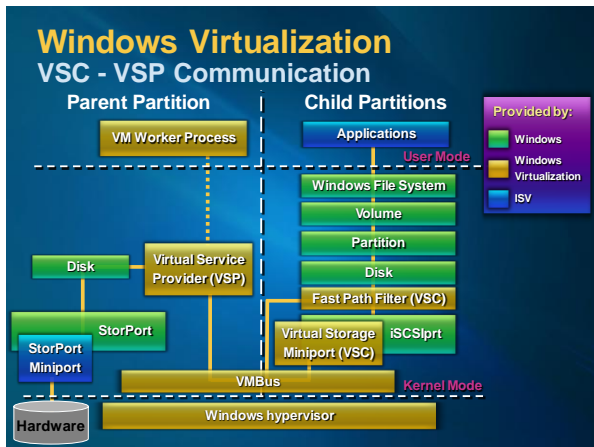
Windows Virtualization
VSC - VSP Communication

Parent Partition

Child Partitions

Provided by:
Windows
Windows Virtualization
ISV

VM Worker Process

Applications

User Mode

Windows File System

Volume

Partition

Disk

Virtual Service Provider (VSP)

Disk

Fast Path Filter (VSC)

StorPort

Virtual Storage Miniport (VSC)

iSCSIprt

StorPort Miniport

VMBus

Kernel Mode

Hardware

Windows hypervisor